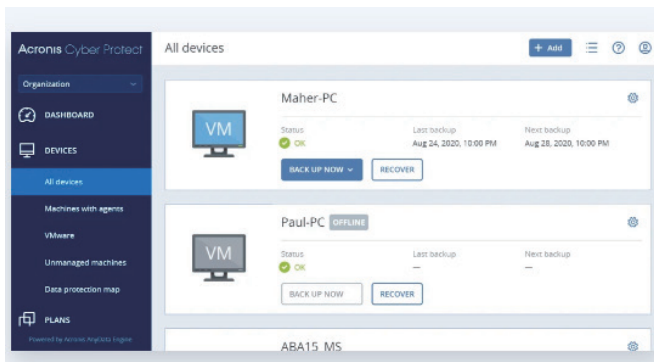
Acronis Cyber Protect

Organization

DASHBOARD

DEVICES

All devices

Machines with agents

VMware

Unmanaged machines

Data protection map

PLANS

Powered by Acronis AnyData Engine

All devices

+ Add

Maher-PC

VM

Status
OK

Last backup
Aug 24, 2020, 10:00 PM

Next backup
Aug 28, 2020, 10:00 PM

BACK UP NOW

RECOVER

Paul-PC OFFLINE

VM

Status
OK

Last backup
—

Next backup
—

BACK UP NOW

RECOVER

ABA15_MS